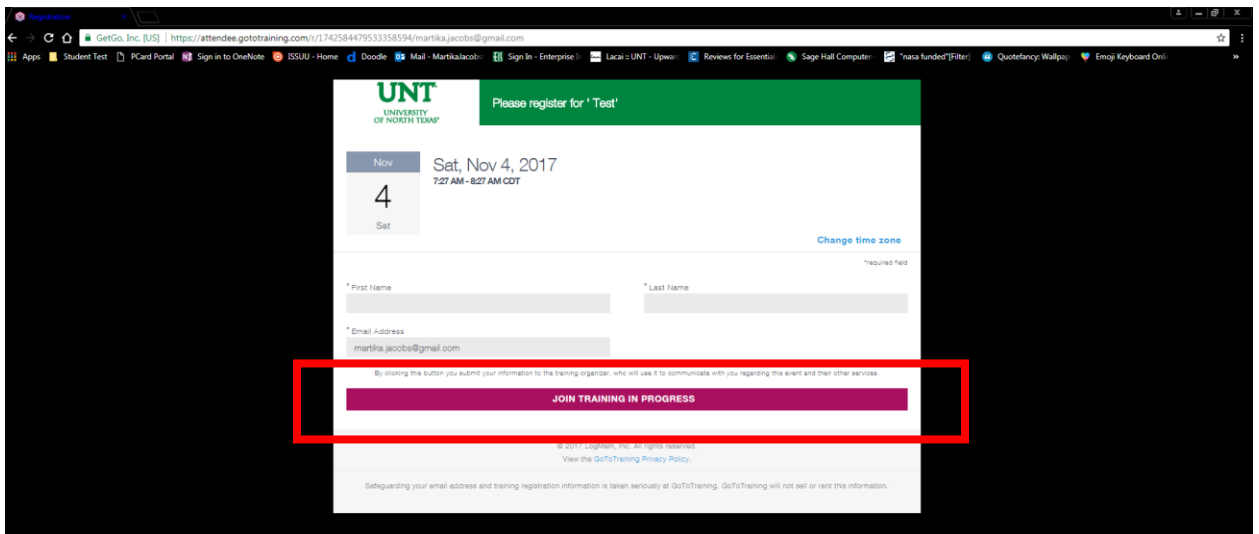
Registration ×

GetGo, Inc. [US] | https://attendee.gototraining.com/r/1742584479533358594/martika.jacobs@gmail.com

Apps Student Test PCard Portal Sign in to OneNote ISSUU - Home Doodle Mail - MartikaJacobs Sign In - Enterprise Lacai :: UNT - Upward Reviews for Essential Sage Hall Computer "nasa funded"[Filter] Quotefancy: Wallpap Emoji Keyboard Onli

UNT
UNIVERSITY OF NORTH TEXAS

Please register for ' Test'

Nov
4
Sat

Sat, Nov 4, 2017
7:27 AM - 8:27 AM CDT

Change time zone

*required field

* First Name

* Last Name

* Email Address
martika.jacobs@gmail.com

By clicking this button you submit your information to the training organizer, who will use it to communicate with you regarding this event and their other services.

JOIN TRAINING IN PROGRESS

© 2017 LogMeIn, Inc. All rights reserved.
View the GoToTraining Privacy Policy.

Safeguarding your email address and training registration information is taken seriously at GoToTraining. GoToTraining will not sell or rent this information.